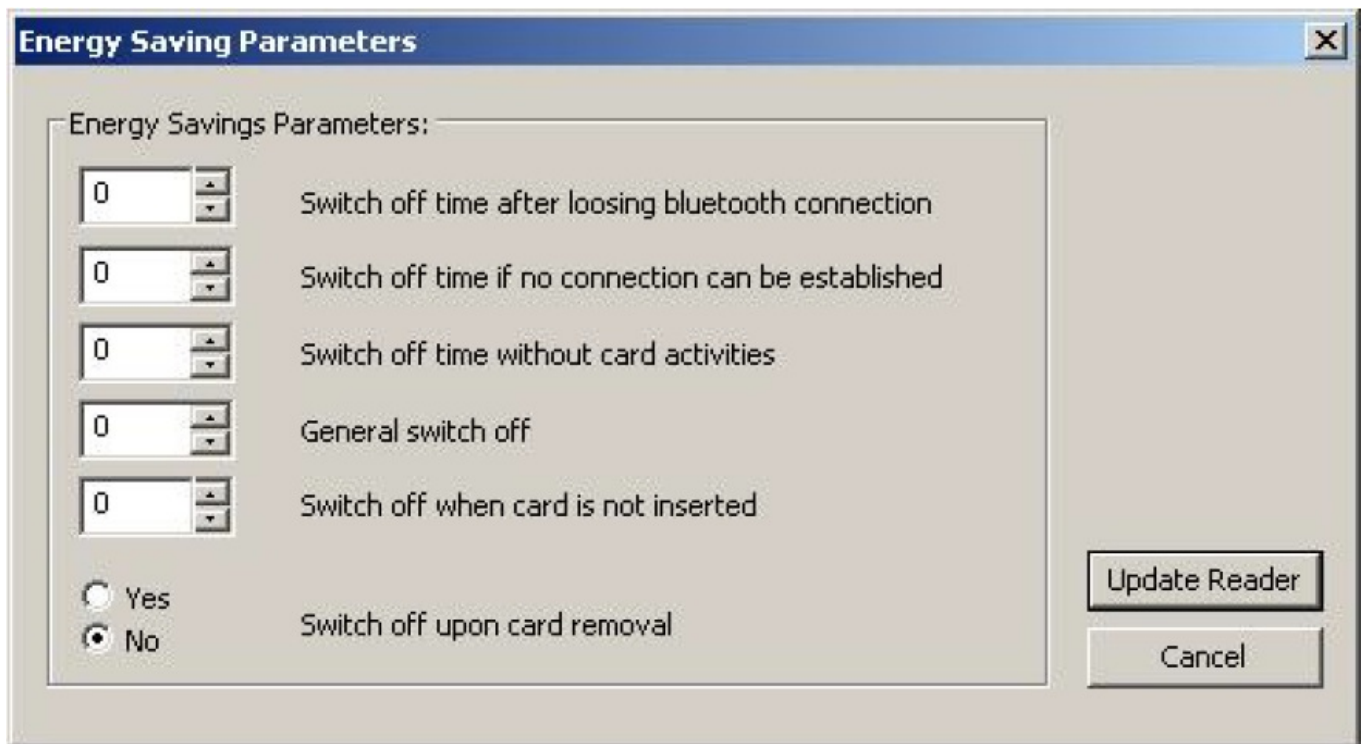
Energy Saving Parameters

Energy Savings Parameters:

0 Switch off time after loosing bluetooth connection

0 Switch off time if no connection can be established

0 Switch off time without card activities

0 General switch off

0 Switch off when card is not inserted

Yes
No
Switch off upon card removal

Update Reader

Cancel